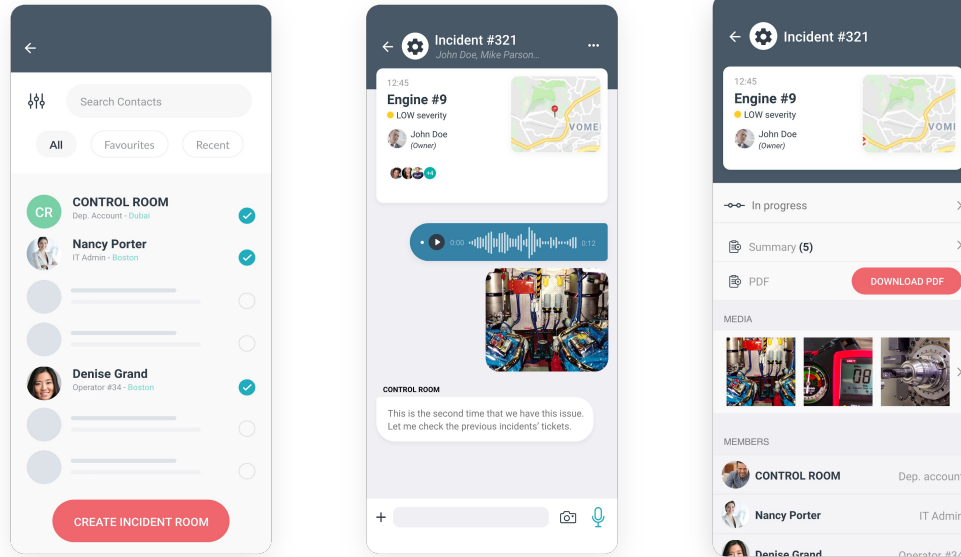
Search Contacts

All

Favourites

Recent

CR

CONTROL ROOM

Dep. Account - Dubai

Nancy Porter

IT Admin - Boston

Denise Grand

Operator #34 - Boston

CREATE INCIDENT ROOM

Incident #321

John Doe, Mike Parson...

12:45

Engine #9

LOW severity

John Doe

(Owner)

VOME

+4

0:00

0:12

CONTROL ROOM

This is the second time that we have this issue. Let me check the previous incidents' tickets.

Incident #321

12:45

Engine #9

LOW severity

John Doe

(Owner)

VOMI

In progress

Summary (5)

PDF

DOWNLOAD PDF

MEDIA

MEMBERS

CONTROL ROOM

Dep. account

Nancy Porter

IT Admin

Denise Grand

Operator #34